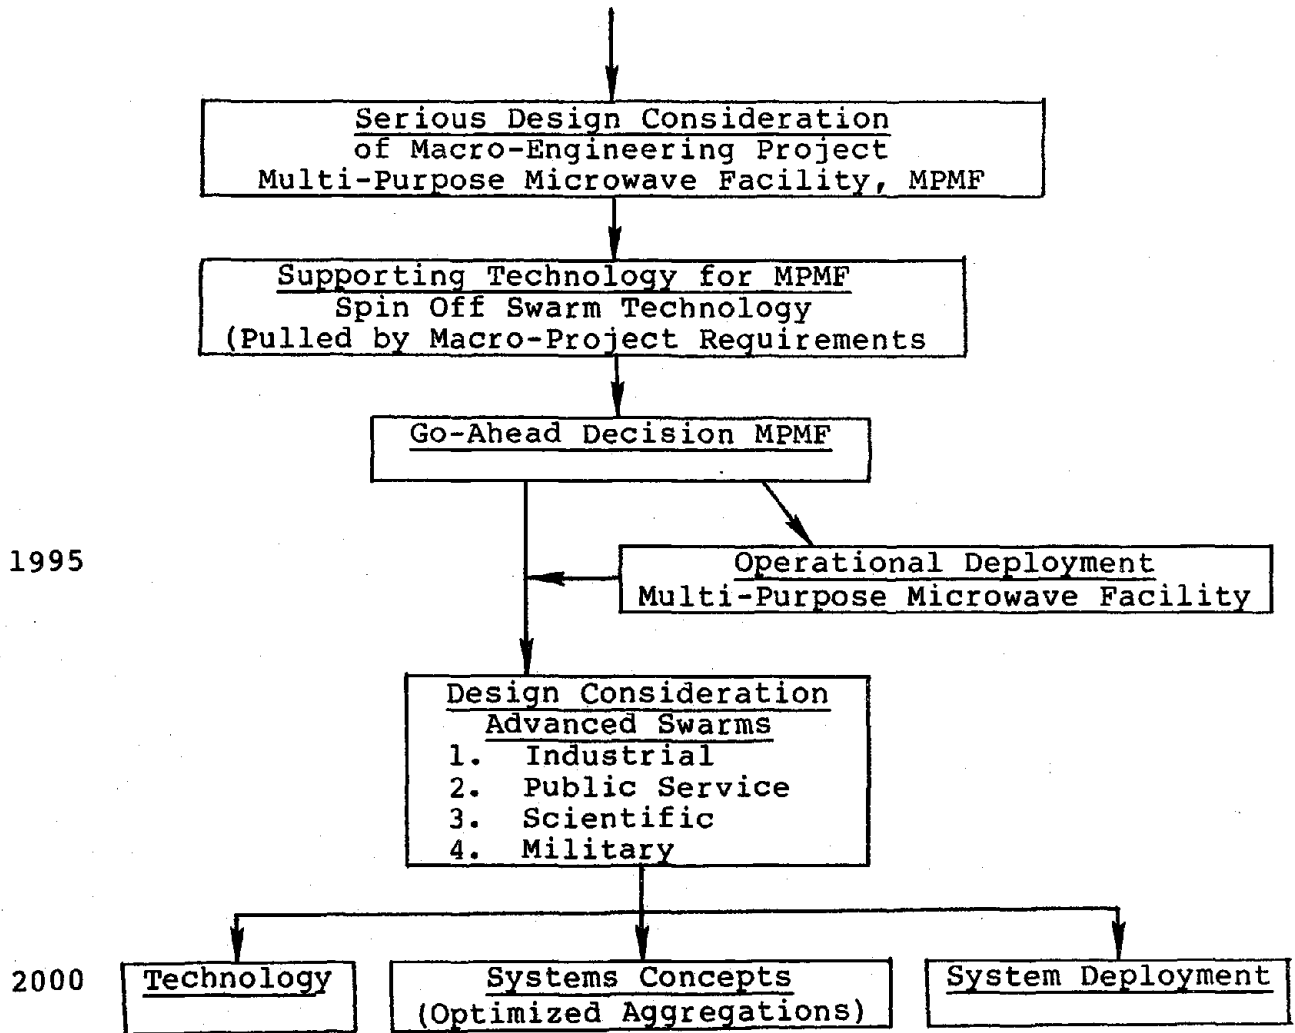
Serious Design Consideration
of Macro-Engineering Project
Multi-Purpose Microwave Facility, MPMF

Supporting Technology for MPMF
Spin Off Swarm Technology
(Pulled by Macro-Project Requirements

Go-Ahead Decision MPMF

1995

Operational Deployment
Multi-Purpose Microwave Facility

Design Consideration
Advanced Swarms
1. Industrial
2. Public Service
3. Scientific
4. Military

2000

Technology

Systems Concepts
(Optimized Aggregations)

System Deployment